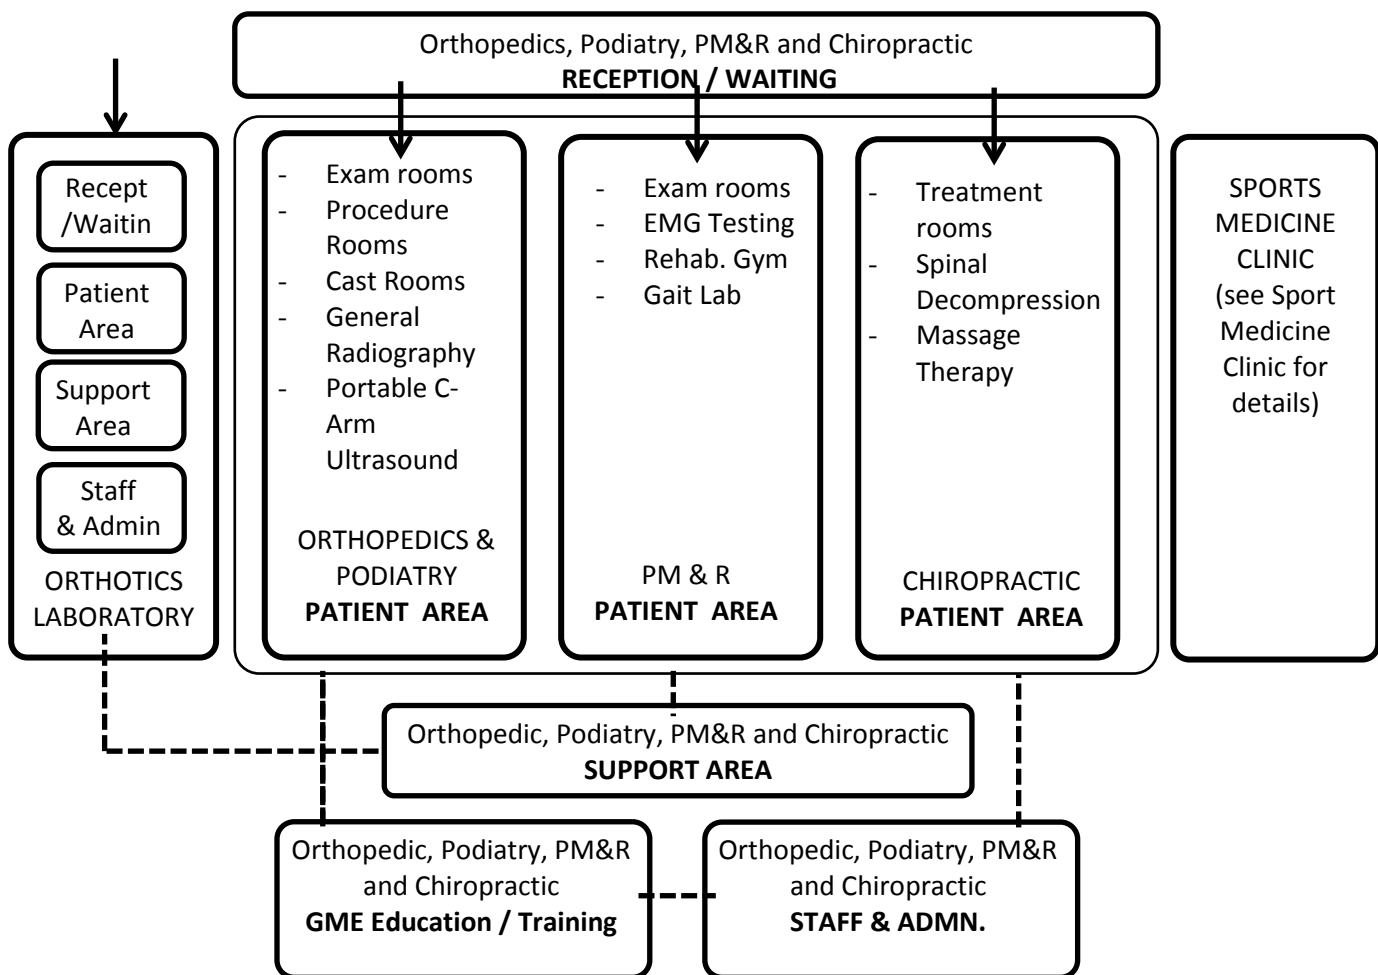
Orthopedics, Podiatry, PM&R and Chiropractic
**RECEPTION / WAITING**

Recept /Waitin

Patient Area

Support Area

Staff & Admin

ORTHOTICS LABORATORY

- Exam rooms
- Procedure Rooms
- Cast Rooms
- General Radiography
- Portable C-Arm Ultrasound

ORTHOPEDICS & PODIATRY
**PATIENT AREA**

- Exam rooms
- EMG Testing
- Rehab. Gym
- Gait Lab

PM & R
**PATIENT AREA**

- Treatment rooms
- Spinal Decompression
- Massage Therapy

CHIROPRACTIC
**PATIENT AREA**

SPORTS MEDICINE CLINIC (see Sport Medicine Clinic for details)

Orthopedic, Podiatry, PM&R and Chiropractic
**SUPPORT AREA**

Orthopedic, Podiatry, PM&R and Chiropractic
**GME Education / Training**

Orthopedic, Podiatry, PM&R and Chiropractic
**STAFF & ADMN.**